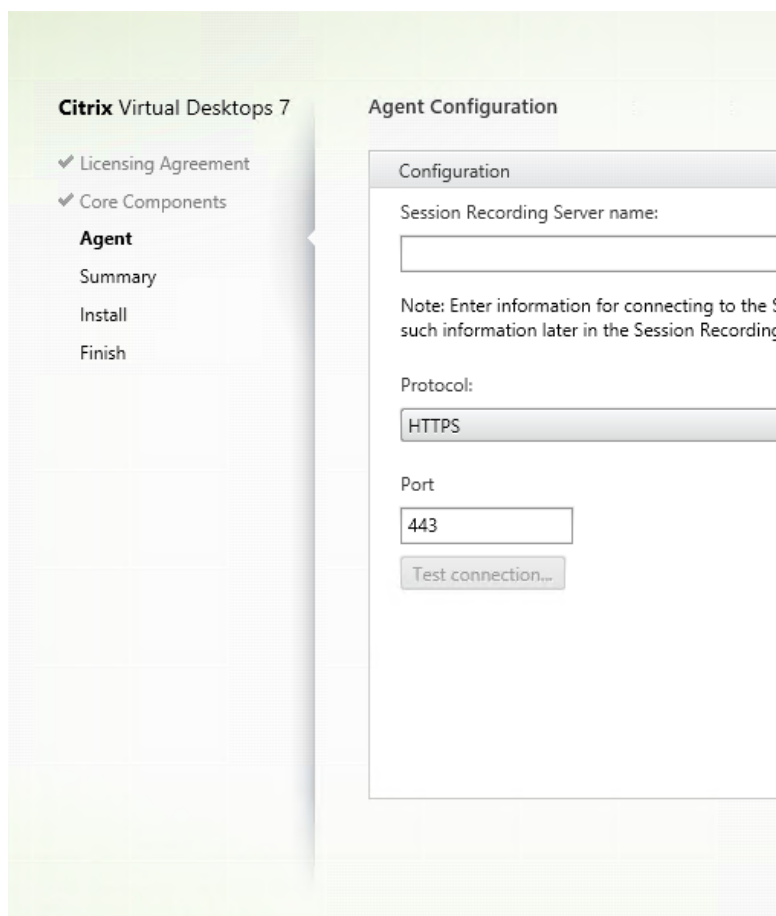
**Citrix** Virtual Desktops 7

✔ Licensing Agreement

✔ Core Components

**Agent**

Summary

Install

Finish

**Agent Configuration**

Configuration

Session Recording Server name:

Note: Enter information for connecting to the S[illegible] such information later in the Session Recording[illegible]

Protocol:

HTTPS

Port

443

Test connection...